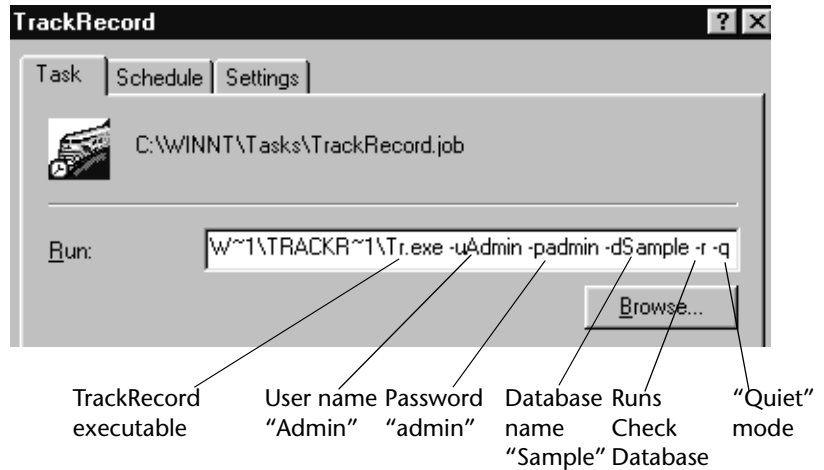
TrackRecord ? X

Task | Schedule | Settings

C:\WINNT\Tasks\TrackRecord.job

Run: W~1\TRACKR~1\Tr.exe -uAdmin -padmin -dSample -r -q

Browse...

TrackRecord executable

User name "Admin"

Password "admin"

Database name "Sample"

Runs Check Database

"Quiet" mode